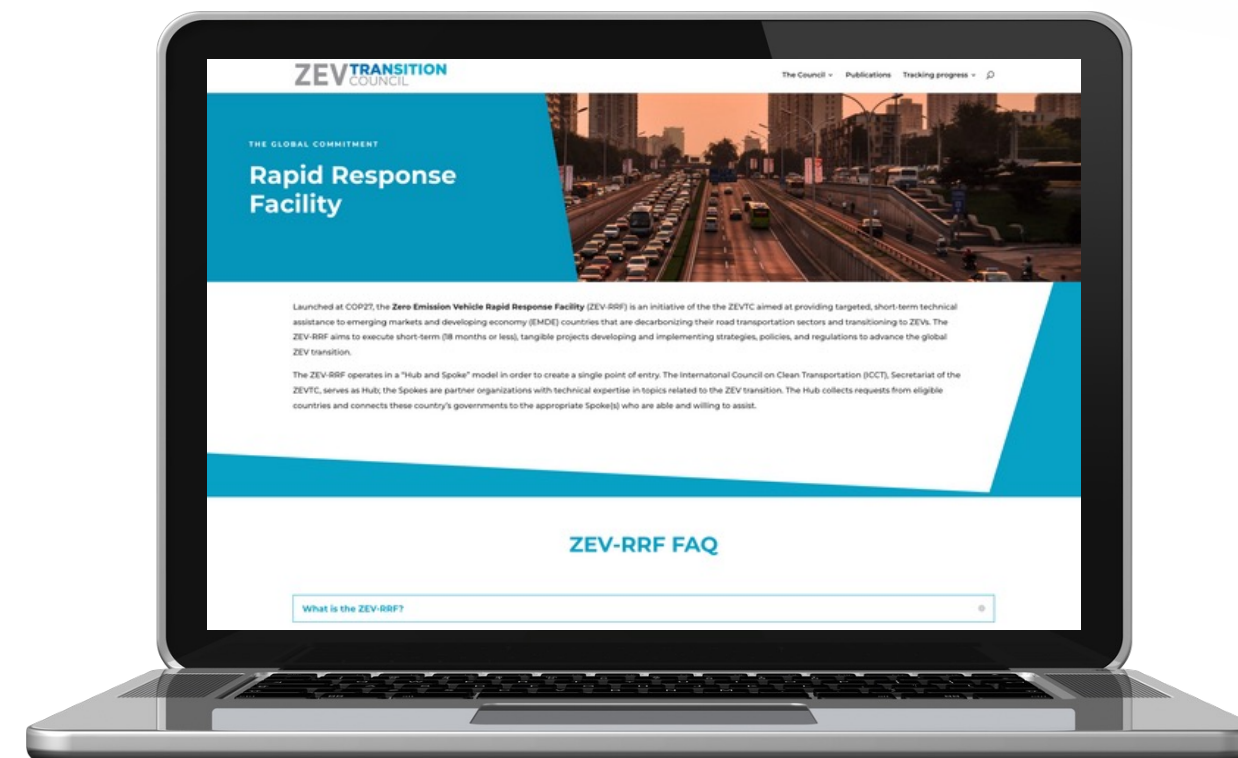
ZEV TRANSITION COUNCIL

The Council ⌄ Publications Tracking progress ⌄

THE GLOBAL COMMITMENT

Rapid Response Facility

Launched at COP27, the **Zero Emission Vehicle Rapid Response Facility** (ZEV-RRF) is an initiative of the the ZEVTC aimed at providing targeted, short-term technical assistance to emerging markets and developing economy (EMDE) countries that are decarbonizing their road transportation sectors and transitioning to ZEVs. The ZEV-RRF aims to execute short-term (18 months or less), tangible projects developing and implementing strategies, policies, and regulations to advance the global ZEV transition.

The ZEV-RRF operates in a "Hub and Spoke" model in order to create a single point of entry. The Internatonal Council on Clean Transportation (ICCT), Secretariat of the ZEVTC, serves as Hub; the Spokes are partner organizations with technical expertise in topics related to the ZEV transition. The Hub collects requests from eligible countries and connects these country's governments to the appropriate Spoke(s) who are able and willing to assist.

ZEV-RRF FAQ

What is the ZEV-RRF?